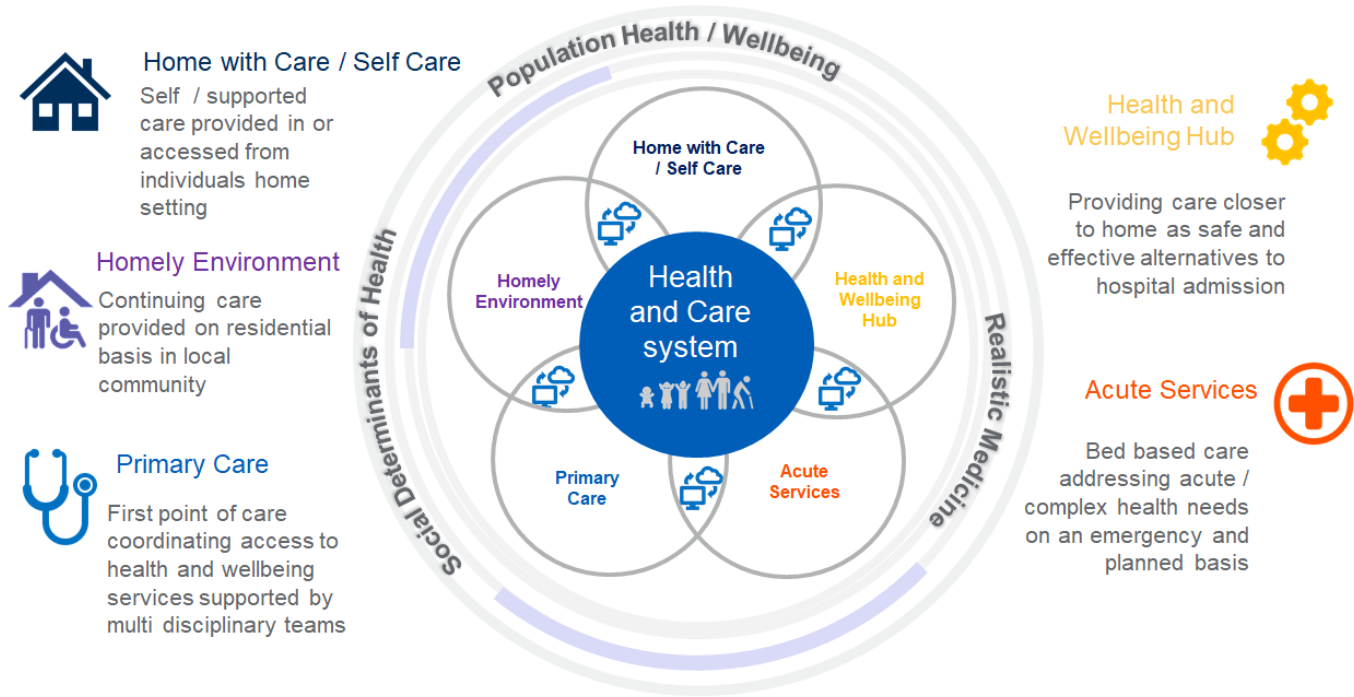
Home with Care / Self Care

Self / supported care provided in or accessed from individuals home setting

Homely Environment

Continuing care provided on residential basis in local community

Primary Care

First point of care coordinating access to health and wellbeing services supported by multi disciplinary teams

Population Health / Wellbeing

Social Determinants of Health

Realistic Medicine

Home with Care / Self Care

Homely Environment

Health and Care system

Health and Wellbeing Hub

Primary Care

Acute Services

Health and Wellbeing Hub

Providing care closer to home as safe and effective alternatives to hospital admission

Acute Services

Bed based care addressing acute / complex health needs on an emergency and planned basis